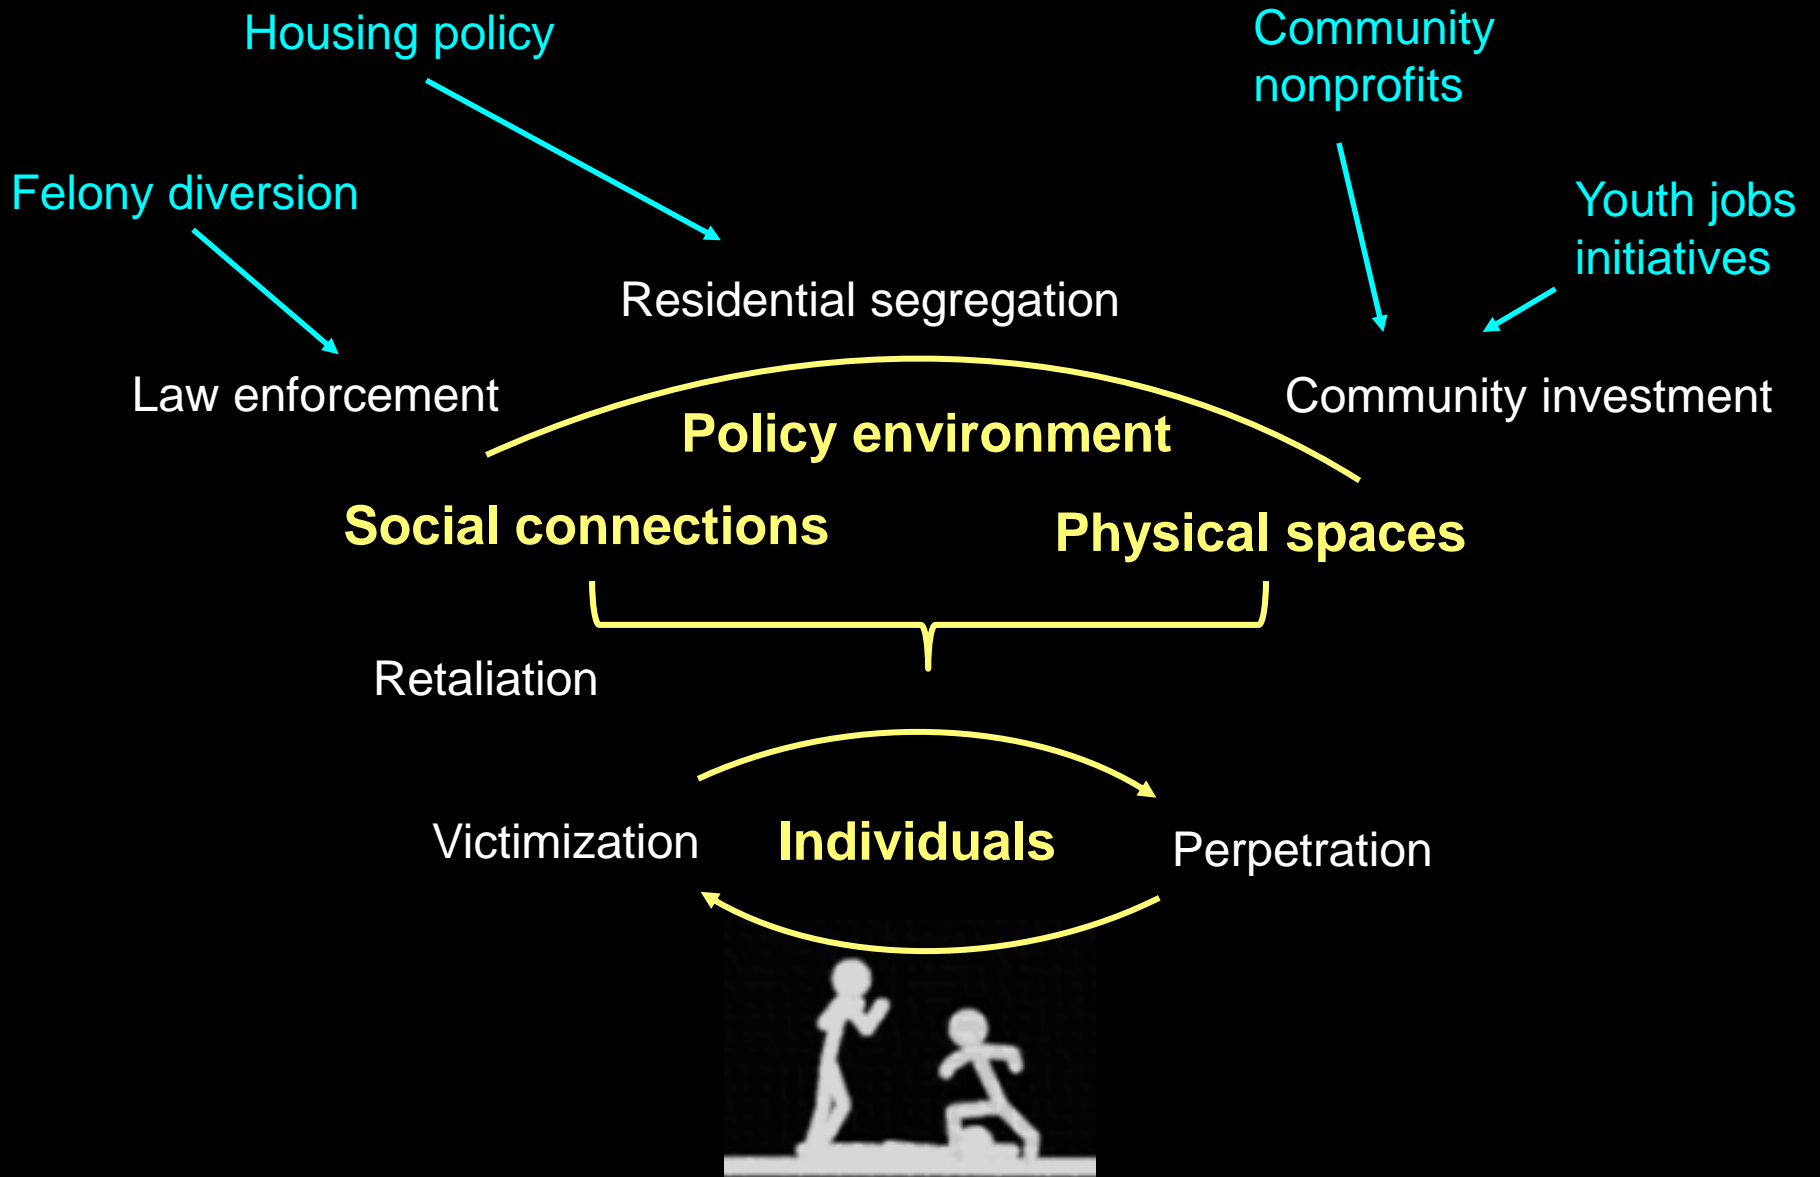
Housing policy

Community nonprofits

Felony diversion

Youth jobs initiatives

Residential segregation

Law enforcement

Community investment

Policy environment

Social connections

Physical spaces

Retaliation

Victimization

Individuals

Perpetration